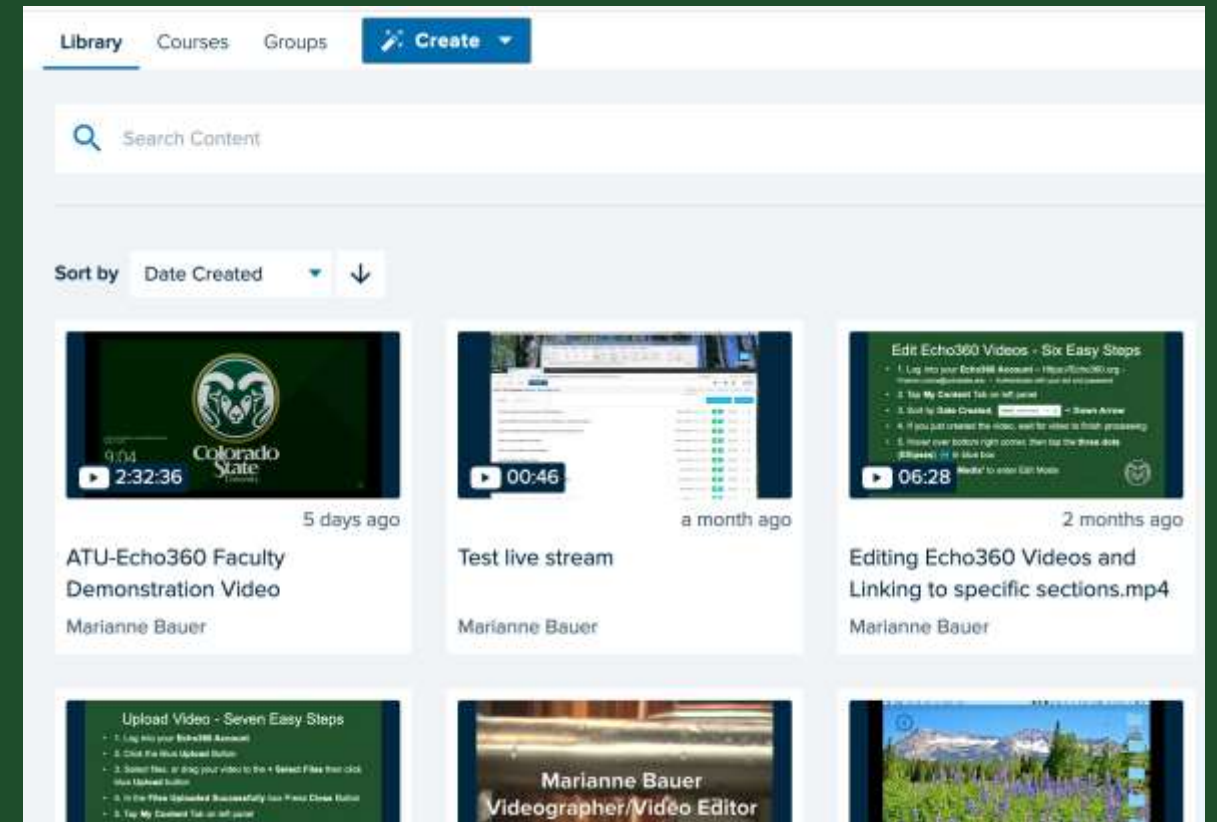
Library Courses Groups Create

Search Content

Sort by Date Created

Colorado State University
9:04
2:32:36
5 days ago
ATU-Echo360 Faculty Demonstration Video
Marianne Bauer

00:46
a month ago
Test live stream
Marianne Bauer

Edit Echo360 Videos - Six Easy Steps
1. Log into your Echo360 Account - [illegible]
2. Tap My Content Tab on left panel
3. Sort by Date Created, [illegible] + Down Arrow
4. If you just created the video, wait for video to finish processing
5. Hover over bottom right corner, then tap the three dots (Ellipses) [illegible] in blue box
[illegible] Media" to enter Edit Mode
06:28
2 months ago
Editing Echo360 Videos and Linking to specific sections.mp4
Marianne Bauer

Upload Video - Seven Easy Steps
1. Log into your Echo360 Account
2. Click the Blue Upload Button
3. Select files, or drag your video to the + Select Files then click blue Upload button
4. In the Files Uploaded Successfully box Press Close Button
5. Tap My Content Tab on left panel

Marianne Bauer
Videographer/Video Editor